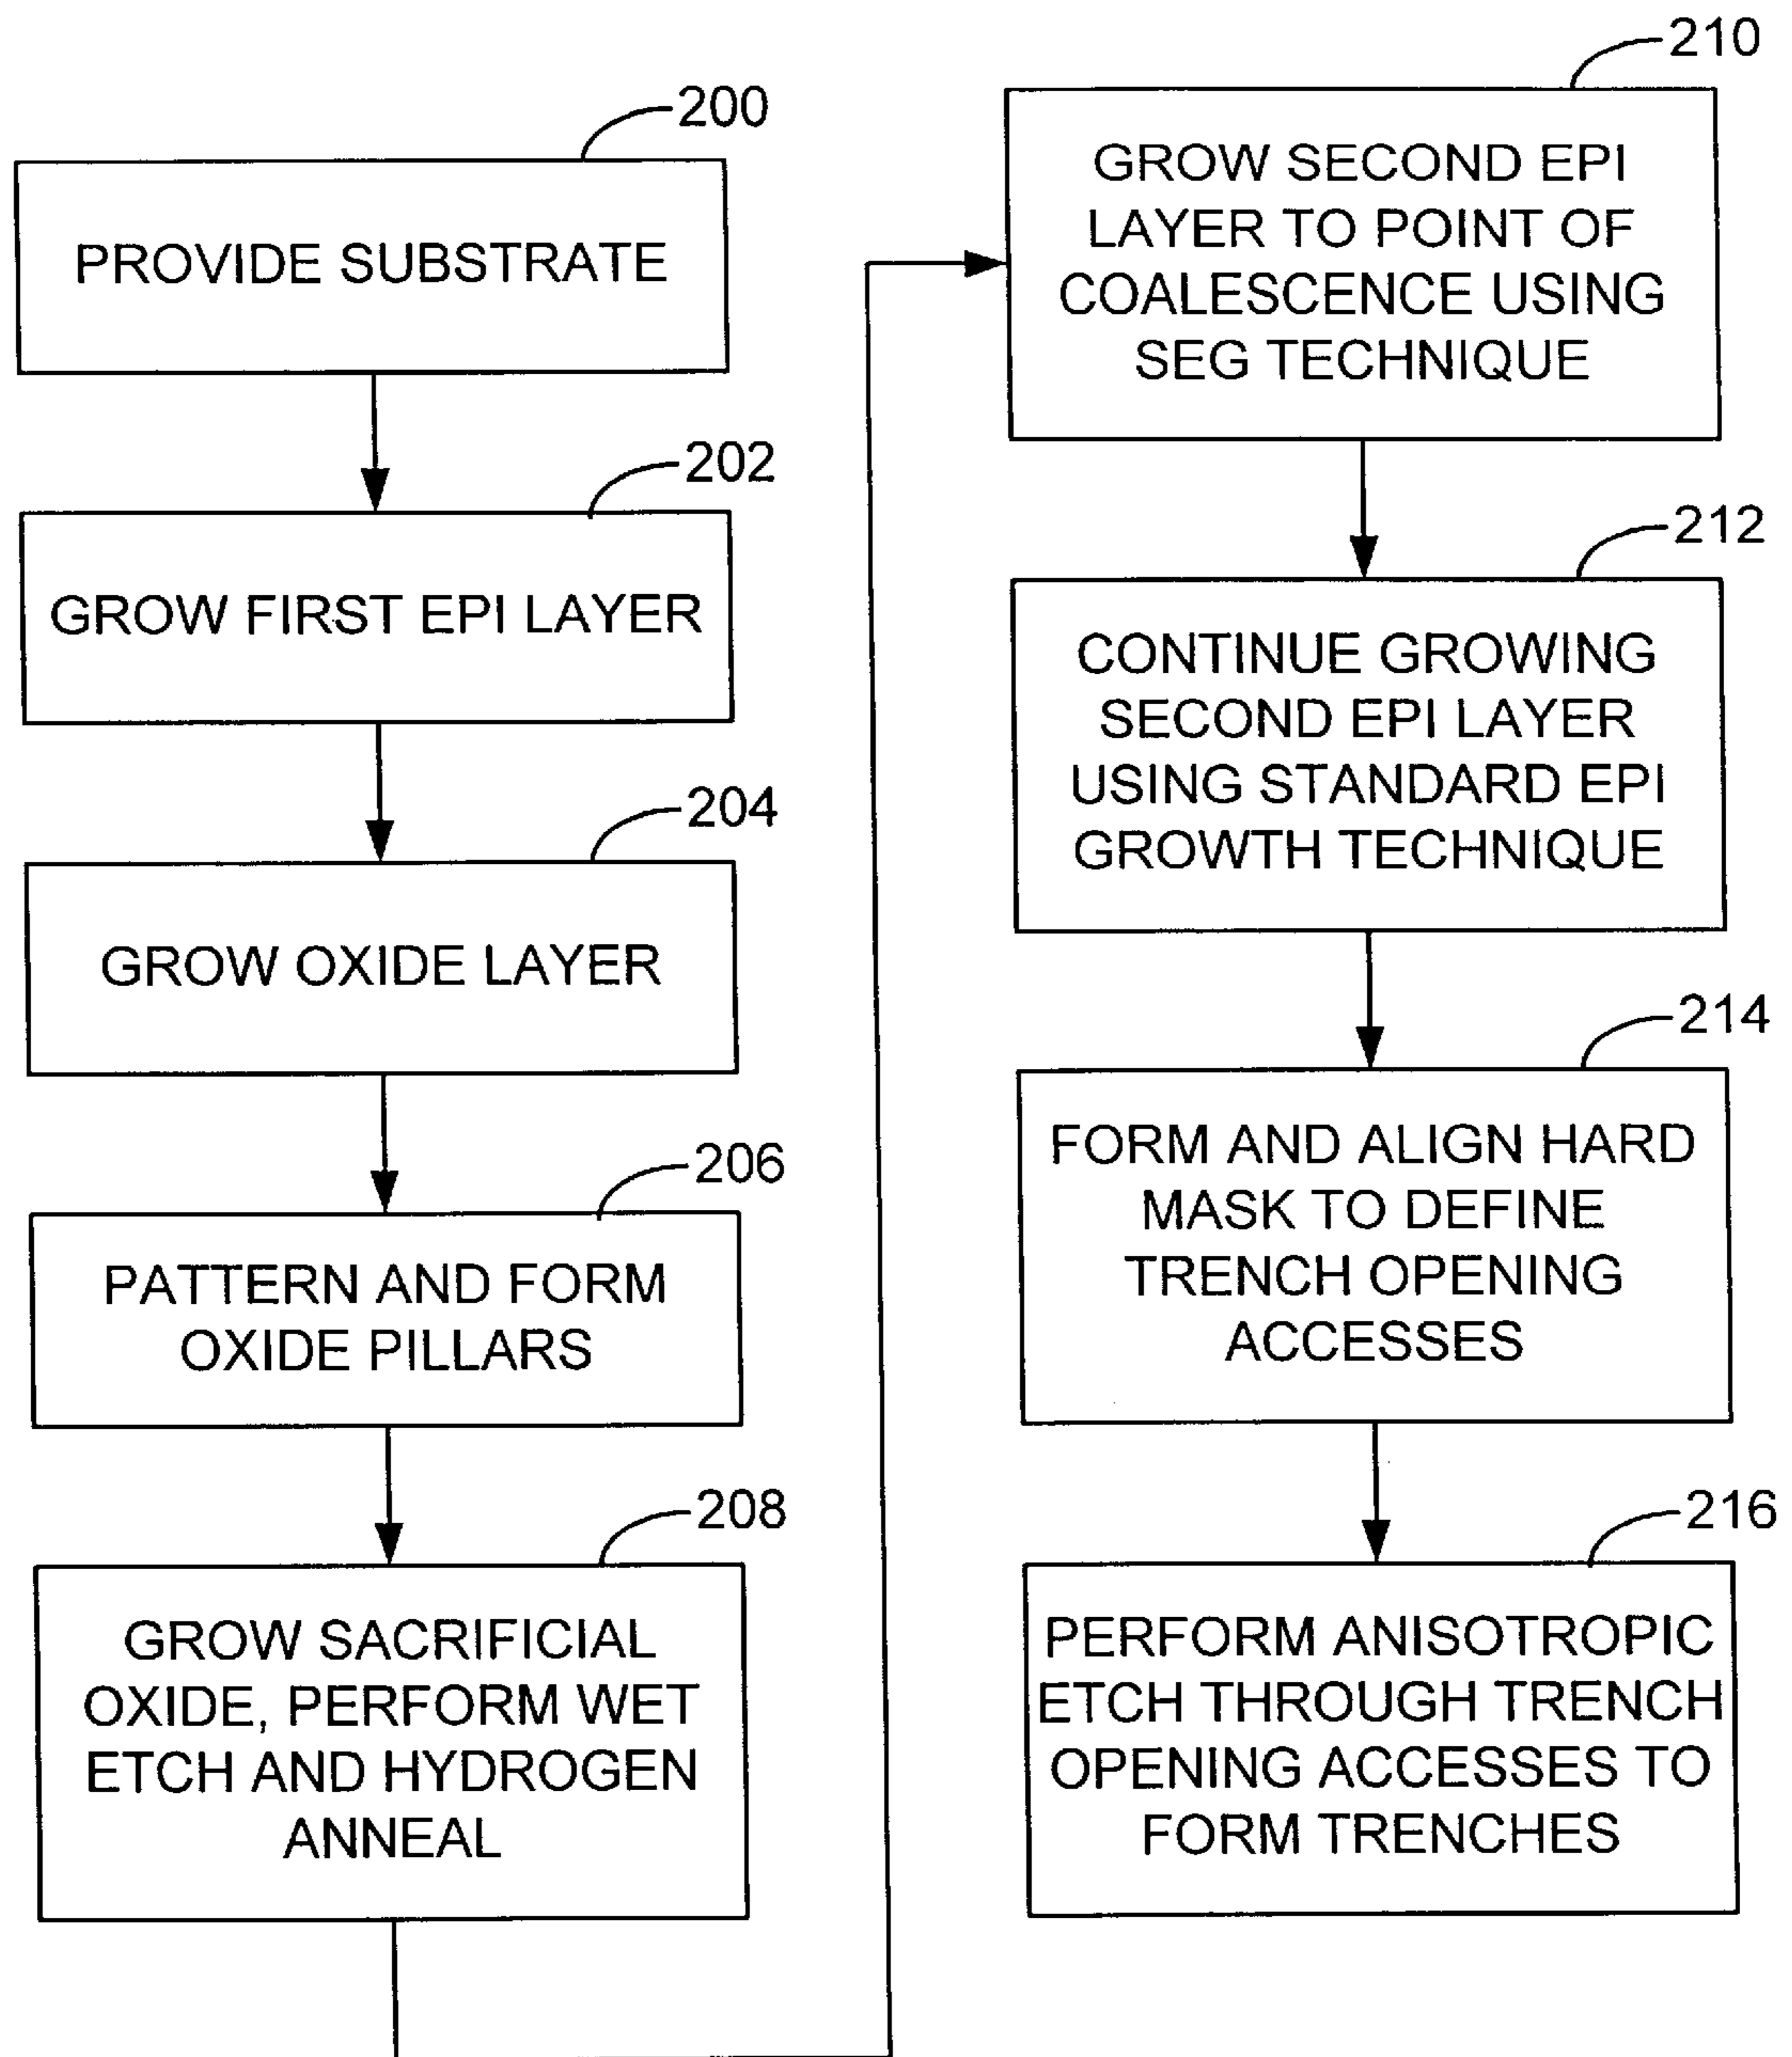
200
PROVIDE SUBSTRATE

202
GROW FIRST EPI LAYER

204
GROW OXIDE LAYER

206
PATTERN AND FORM OXIDE PILLARS

208
GROW SACRIFICIAL OXIDE, PERFORM WET ETCH AND HYDROGEN ANNEAL

210
GROW SECOND EPI LAYER TO POINT OF COALESCENCE USING SEG TECHNIQUE

212
CONTINUE GROWING SECOND EPI LAYER USING STANDARD EPI GROWTH TECHNIQUE

214
FORM AND ALIGN HARD MASK TO DEFINE TRENCH OPENING ACCESSES

216
PERFORM ANISOTROPIC ETCH THROUGH TRENCH OPENING ACCESSES TO FORM TRENCHES